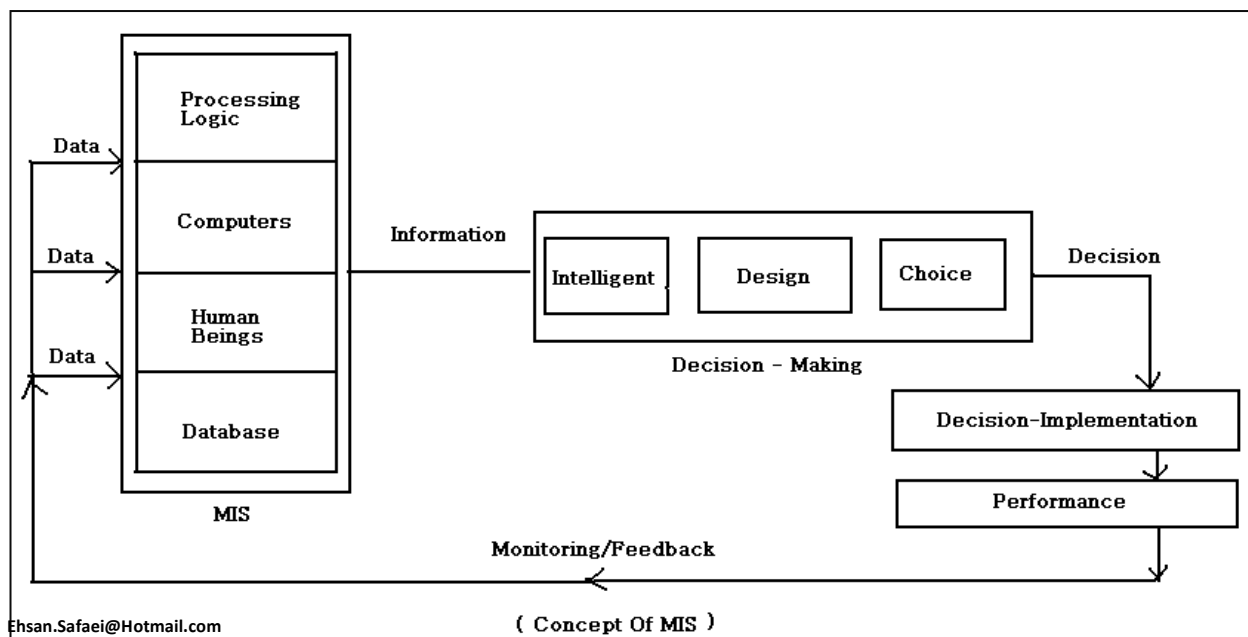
Data

Data

Data

Processing Logic

Computers

Human Beings

Database

MIS

Information

Intelligent

Design

Choice

Decision - Making

Decision

Decision-Implementation

Performance

Monitoring/Feedback

Ehsan.Safaei@Hotmail.com

( Concept Of MIS )